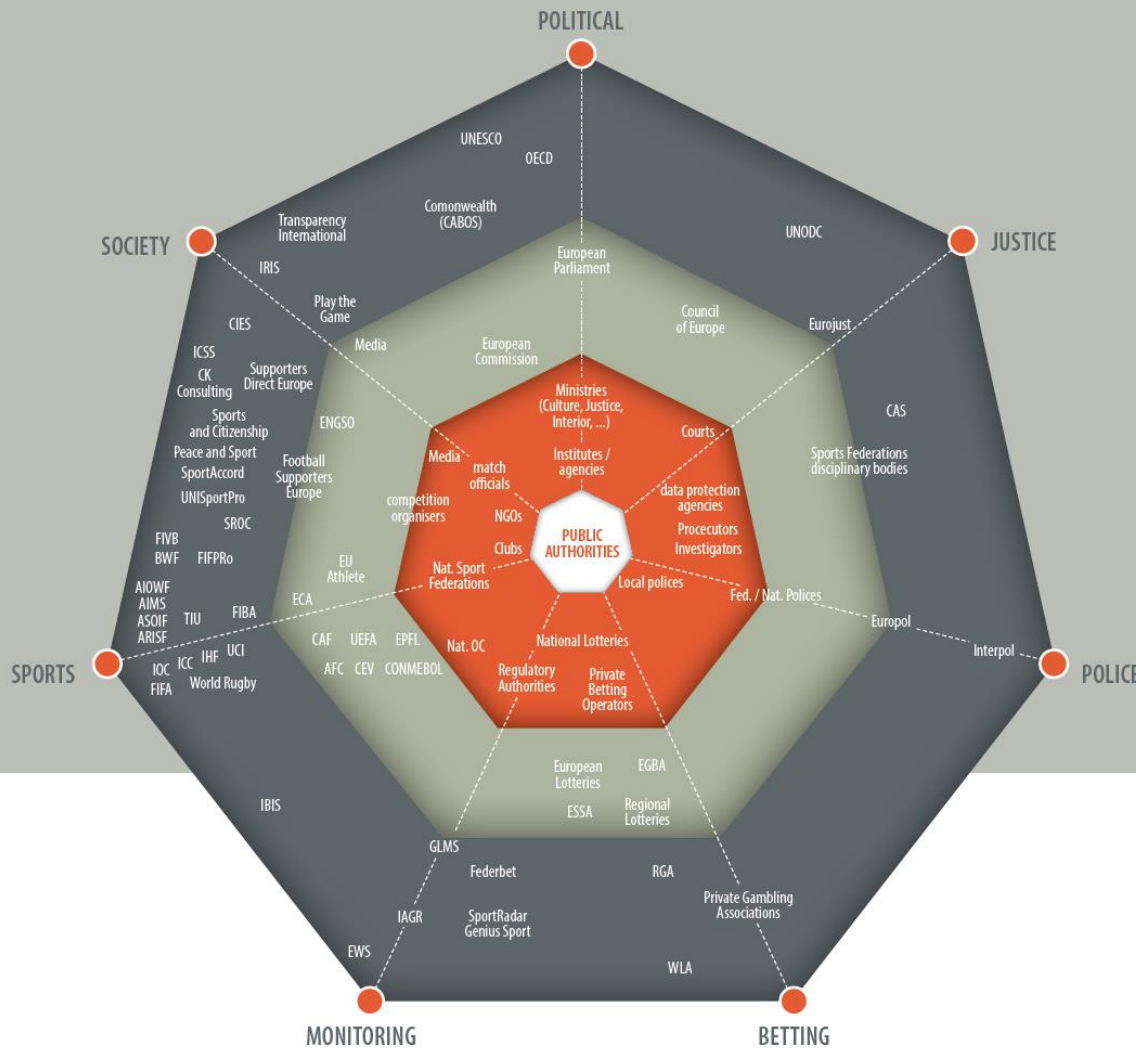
POLITICAL

JUSTICE

POLICE

BETTING

MONITORING

SPORTS

SOCIETY

UNESCO

OECD

Comonwealth (CABOS)

Transparency International

UNODC

IRIS

European Parliament

Play the Game

Council of Europe

Eurojust

CIES

Media

European Commission

ICSS

CK Consulting

Supporters Direct Europe

Ministries (Culture, Justice, Interior, ...)

CAS

Sports and Citizenship

ENGSO

Courts

Peace and Sport

Institutes / agencies

Sports Federations disciplinary bodies

SportAccord

Media

match officials

Football Supporters Europe

UNISportPro

data protection agencies

competition organisers

SROC

NGOs

PUBLIC AUTHORITIES

Procecutors

Investigators

FIVB

BWF

FIFPRo

Clubs

EU Athlete

Nat. Sport Federations

Local polices

AIOWF

AIMS

ASOIF

ARISF

TIU

FIBA

Fed. / Nat. Polices

ECA

Europol

CAF

UEFA

EPFL

National Lotteries

Interpol

IOC

ICC

IHF

UCI

Nat. OC

FIFA

World Rugby

AFC

CEV

CONMEBOL

Regulatory Authorities

Private Betting Operators

European Lotteries

EGBA

IBIS

ESSA

Regional Lotteries

GLMS

Federbet

RGA

Private Gambling Associations

IAGR

SportRadar Genius Sport

EWS

WLA